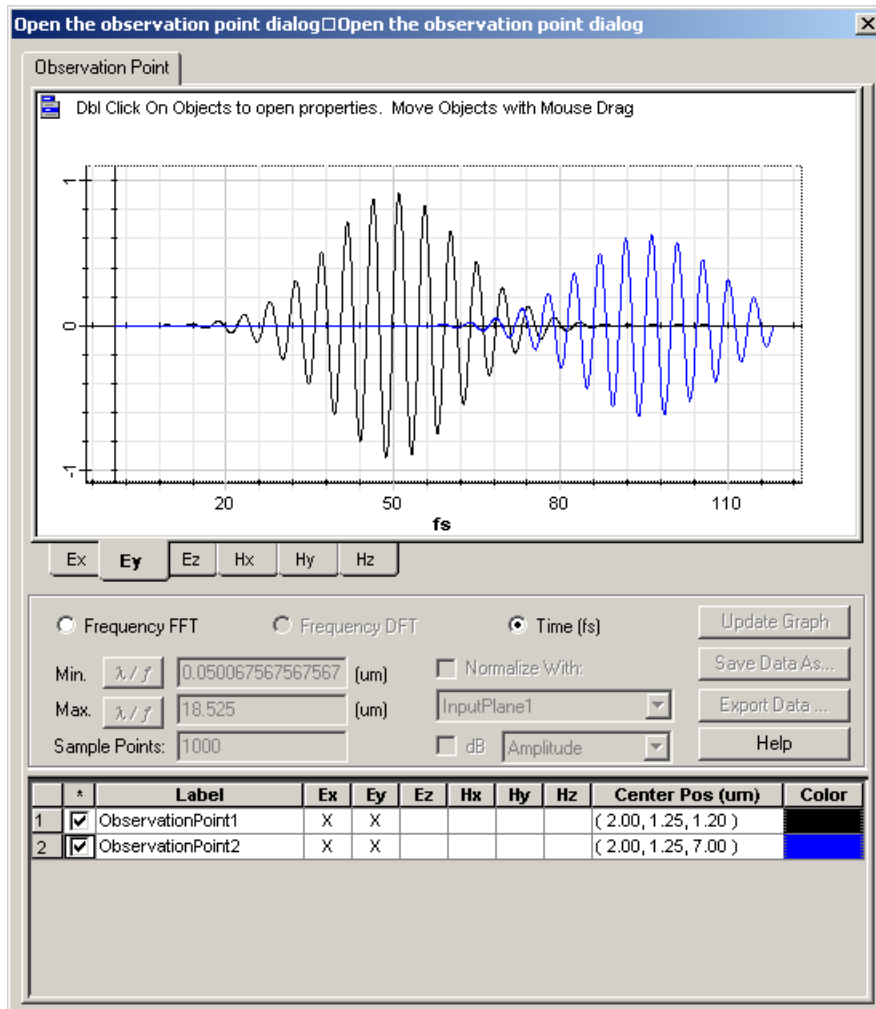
Open the observation point dialog□Open the observation point dialog

Observation Point

Dbl Click On Objects to open properties. Move Objects with Mouse Drag

1
0
-1

20 50 80 110
fs

Ex Ey Ez Hx Hy Hz

Frequency FFT Frequency DFT Time (fs) Update Graph

Min. λ / f 0.050067567567567 (um) Normalize With: Save Data As...

Max. λ / f 18.525 (um) InputPlane1 Export Data ...

Sample Points: 1000 dB Amplitude Help

| | * | Label | Ex | Ey | Ez | Hx | Hy | Hz | Center Pos (um) | Color |
|---|---|---|---|---|---|---|---|---|---|---|
| 1 | ☑ | ObservationPoint1 | X | X | | | | | ( 2.00, 1.25, 1.20 ) | |
| 2 | ☑ | ObservationPoint2 | X | X | | | | | ( 2.00, 1.25, 7.00 ) | |